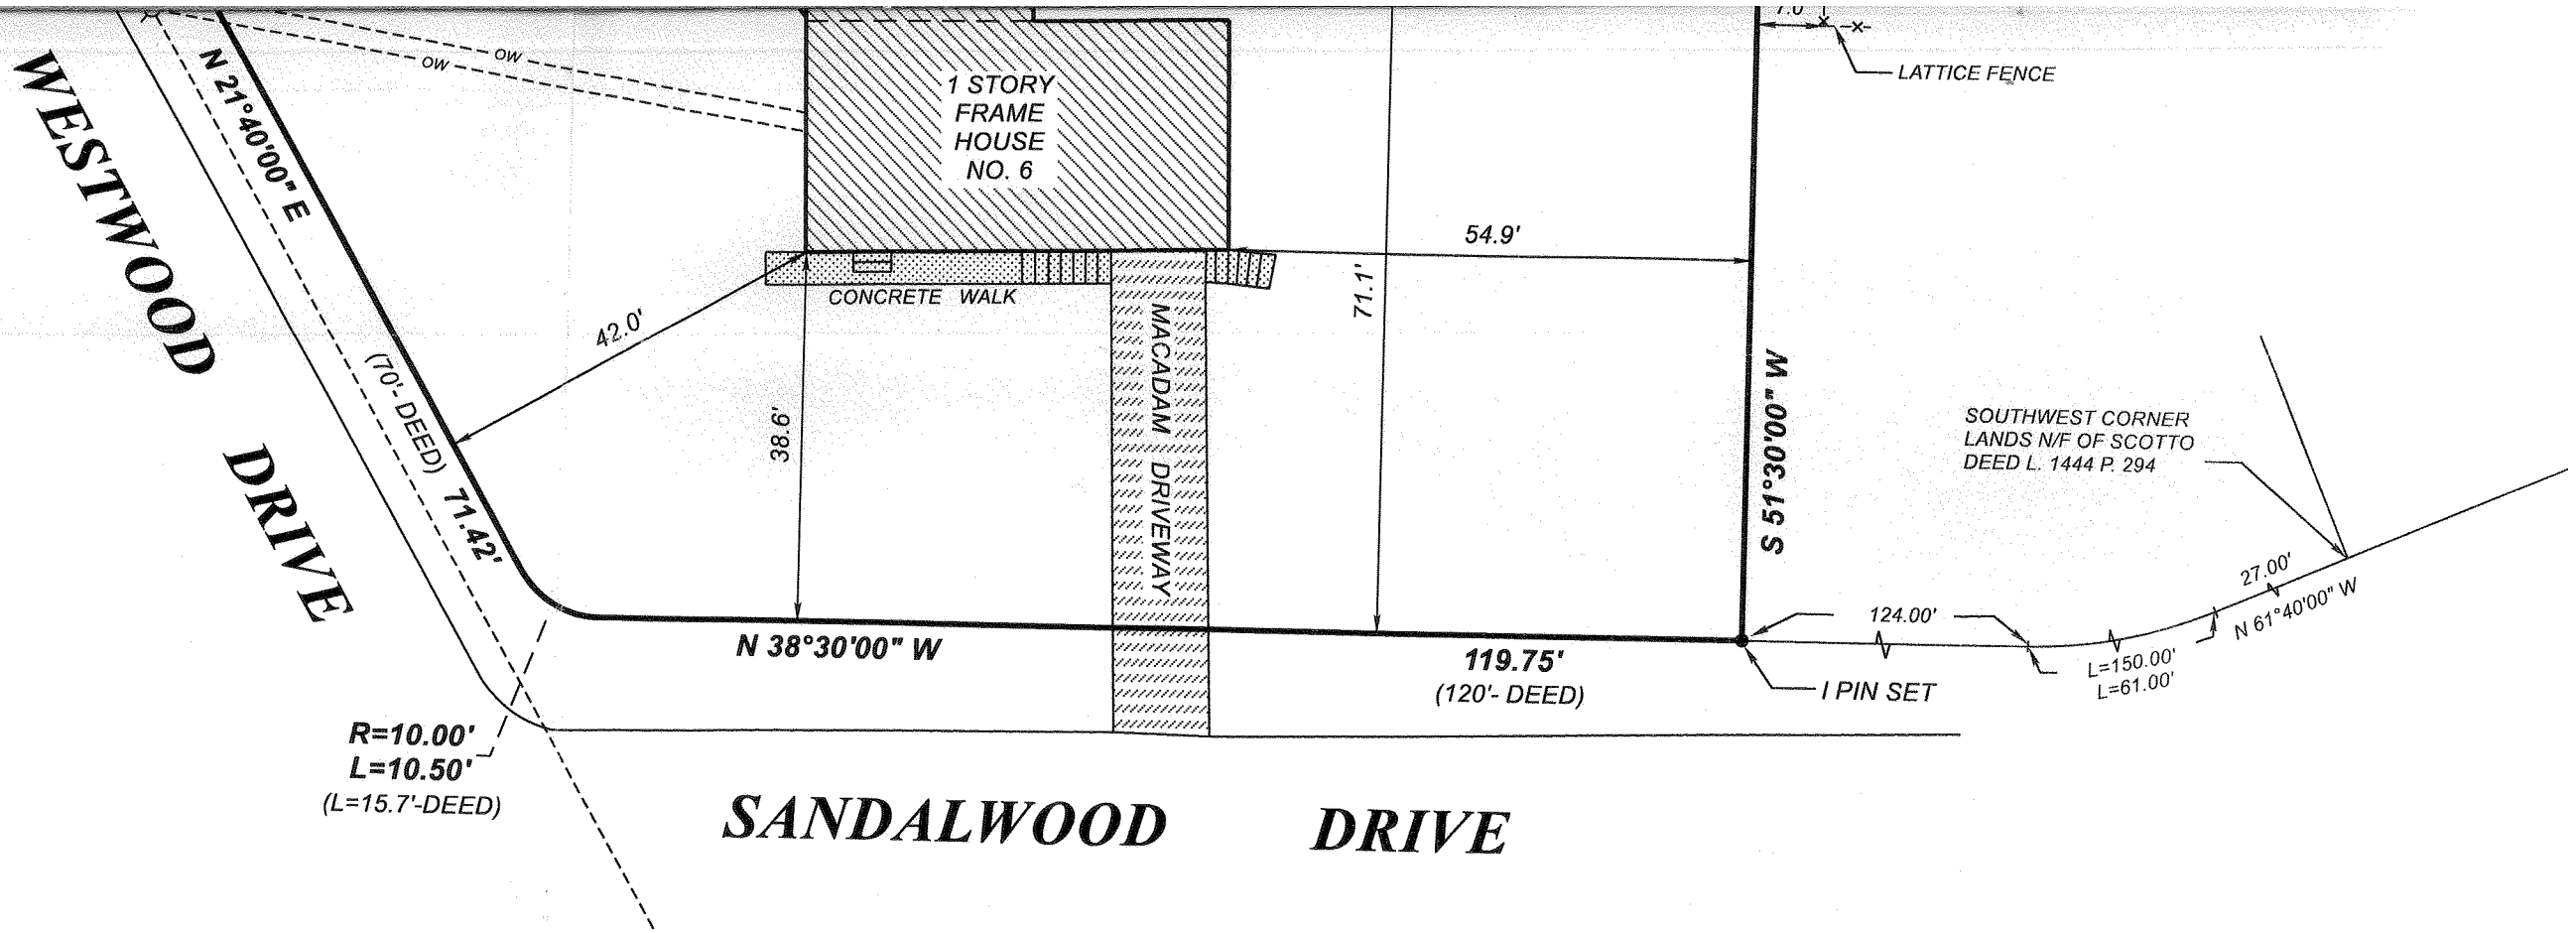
WESTWOOD DRIVE

N 21°40'00" E

OW

OW

1 STORY FRAME HOUSE NO. 6

7.0'

LATTICE FENCE

54.9'

CONCRETE WALK

42.0'

71.1'

MACADAM DRIVEWAY

38.6'

(70'- DEED)

71.42'

S 51°30'00" W

SOUTHWEST CORNER LANDS N/F OF SCOTTO DEED L. 1444 P. 294

27.00'

N 61°40'00" W

124.00'

N 38°30'00" W

119.75'

(120'- DEED)

I PIN SET

L=150.00'
L=61.00'

R=10.00'
L=10.50'
(L=15.7'-DEED)

SANDALWOOD DRIVE